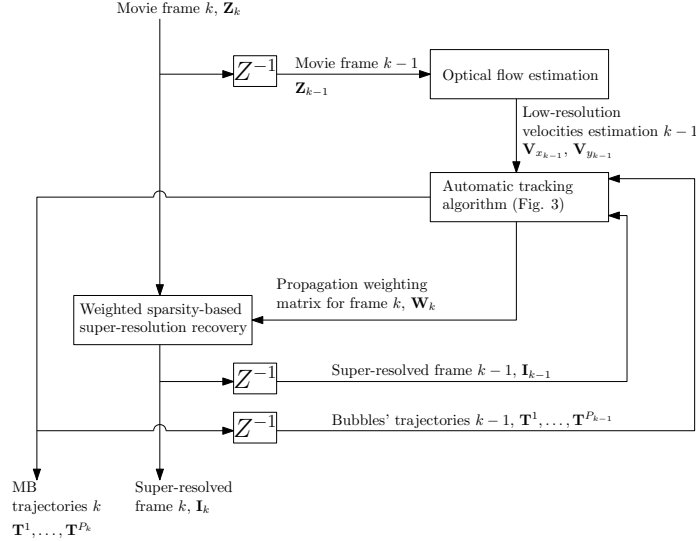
Movie frame $k$, $\mathbf{Z}_k$

$Z^{-1}$

Movie frame $k-1$
$\mathbf{Z}_{k-1}$

Optical flow estimation

Low-resolution velocities estimation $k-1$
$\mathbf{V}_{x_{k-1}}$, $\mathbf{V}_{y_{k-1}}$

Automatic tracking algorithm (Fig. 3)

Propagation weighting matrix for frame $k$, $\mathbf{W}_k$

Weighted sparsity-based super-resolution recovery

$Z^{-1}$

Super-resolved frame $k-1$, $\mathbf{I}_{k-1}$

$Z^{-1}$

Bubbles' trajectories $k-1$, $\mathbf{T}^1, \ldots, \mathbf{T}^{P_{k-1}}$

MB trajectories $k$
$\mathbf{T}^1, \ldots, \mathbf{T}^{P_k}$

Super-resolved frame $k$, $\mathbf{I}_k$